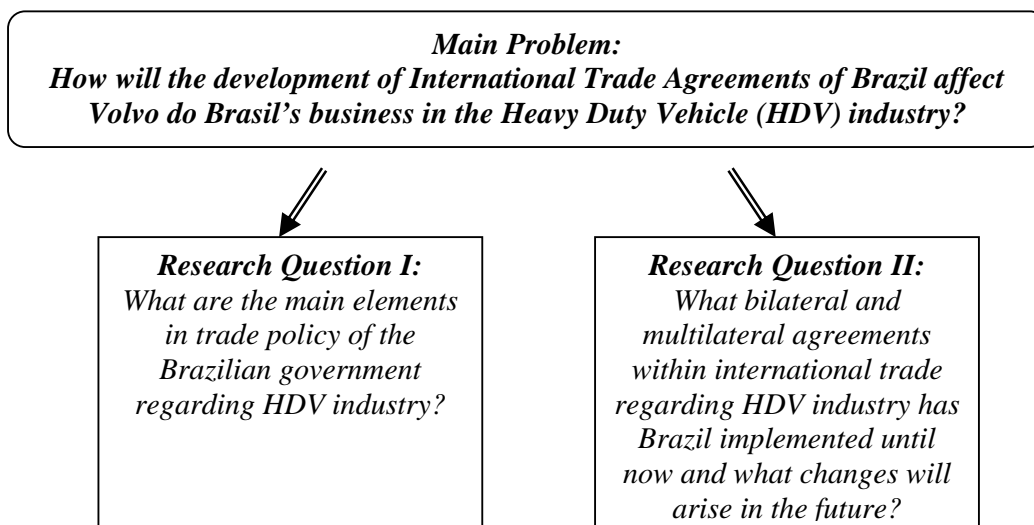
Main Problem:
How will the development of International Trade Agreements of Brazil affect Volvo do Brasil's business in the Heavy Duty Vehicle (HDV) industry?

Research Question I:
What are the main elements in trade policy of the Brazilian government regarding HDV industry?

Research Question II:
What bilateral and multilateral agreements within international trade regarding HDV industry has Brazil implemented until now and what changes will arise in the future?